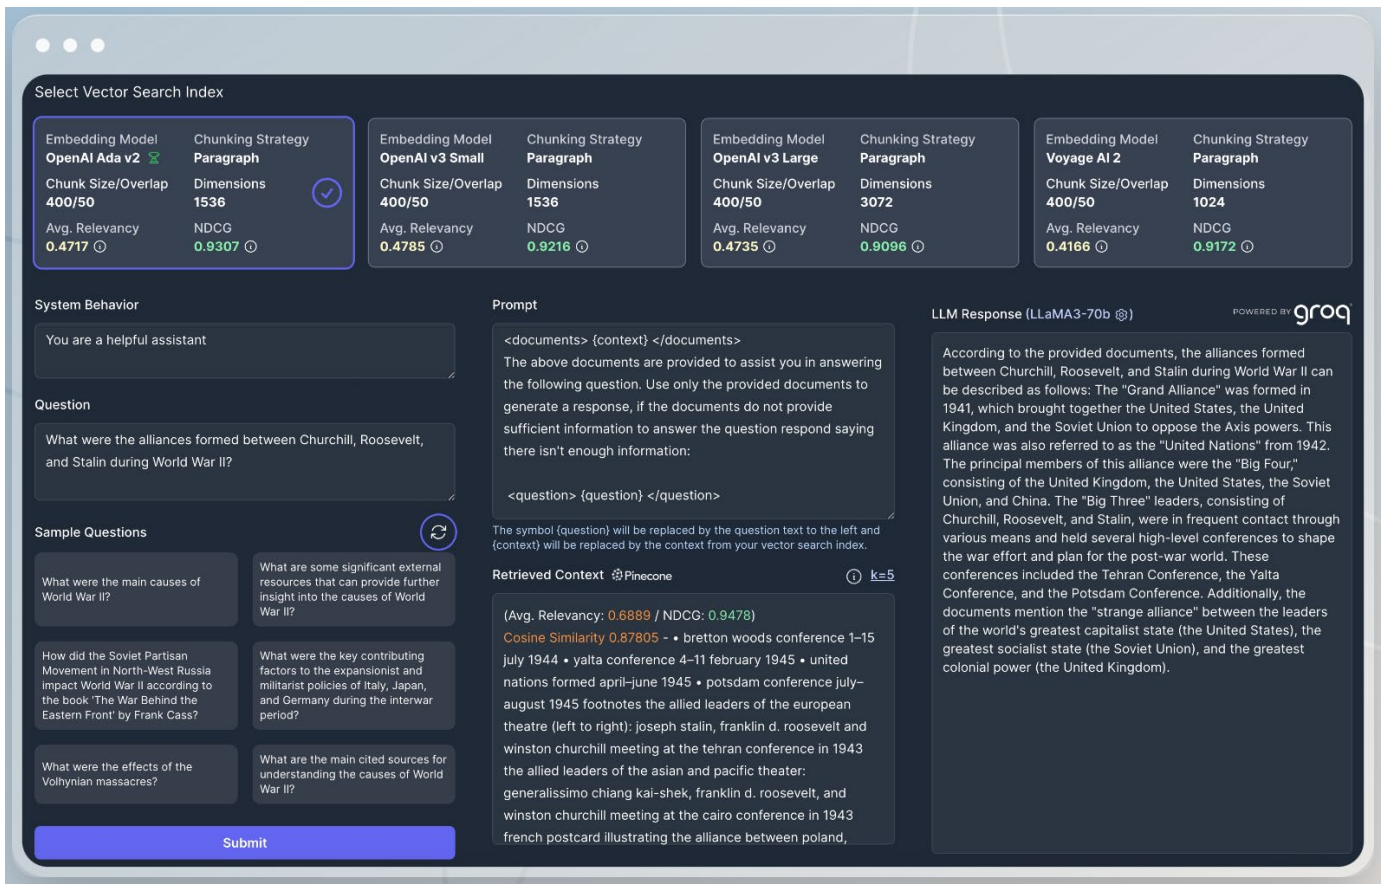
Select Vector Search Index

Embedding Model
OpenAI Ada v2
Chunking Strategy
Paragraph
Chunk Size/Overlap
400/50
Dimensions
1536
Avg. Relevancy
0.4717
NDCG
0.9307

Embedding Model
OpenAI v3 Small
Chunking Strategy
Paragraph
Chunk Size/Overlap
400/50
Dimensions
1536
Avg. Relevancy
0.4785
NDCG
0.9216

Embedding Model
OpenAI v3 Large
Chunking Strategy
Paragraph
Chunk Size/Overlap
400/50
Dimensions
3072
Avg. Relevancy
0.4735
NDCG
0.9096

Embedding Model
Voyage AI 2
Chunking Strategy
Paragraph
Chunk Size/Overlap
400/50
Dimensions
1024
Avg. Relevancy
0.4166
NDCG
0.9172

System Behavior

You are a helpful assistant

Question

What were the alliances formed between Churchill, Roosevelt, and Stalin during World War II?

Sample Questions

What were the main causes of World War II?

What are some significant external resources that can provide further insight into the causes of World War II?

How did the Soviet Partisan Movement in North-West Russia impact World War II according to the book 'The War Behind the Eastern Front' by Frank Cass?

What were the key contributing factors to the expansionist and militarist policies of Italy, Japan, and Germany during the interwar period?

What were the effects of the Volhynian massacres?

What are the main cited sources for understanding the causes of World War II?

Submit

Prompt

<documents> {context} </documents>
The above documents are provided to assist you in answering the following question. Use only the provided documents to generate a response, if the documents do not provide sufficient information to answer the question respond saying there isn't enough information:

<question> {question} </question>

The symbol {question} will be replaced by the question text to the left and {context} will be replaced by the context from your vector search index.

Retrieved Context Pinecone k=5

(Avg. Relevancy: 0.6889 / NDCG: 0.9478)
Cosine Similarity 0.87805 - • bretton woods conference 1–15 july 1944 • yalta conference 4–11 february 1945 • united nations formed april–june 1945 • potsdam conference july–august 1945 footnotes the allied leaders of the european theatre (left to right): joseph stalin, franklin d. roosevelt and winston churchill meeting at the tehran conference in 1943 the allied leaders of the asian and pacific theater: generalissimo chiang kai-shek, franklin d. roosevelt, and winston churchill meeting at the cairo conference in 1943 french postcard illustrating the alliance between poland,

LLM Response (LLaMA3-70b)

POWERED BY groq

According to the provided documents, the alliances formed between Churchill, Roosevelt, and Stalin during World War II can be described as follows: The "Grand Alliance" was formed in 1941, which brought together the United States, the United Kingdom, and the Soviet Union to oppose the Axis powers. This alliance was also referred to as the "United Nations" from 1942. The principal members of this alliance were the "Big Four," consisting of the United Kingdom, the United States, the Soviet Union, and China. The "Big Three" leaders, consisting of Churchill, Roosevelt, and Stalin, were in frequent contact through various means and held several high-level conferences to shape the war effort and plan for the post-war world. These conferences included the Tehran Conference, the Yalta Conference, and the Potsdam Conference. Additionally, the documents mention the "strange alliance" between the leaders of the world's greatest capitalist state (the United States), the greatest socialist state (the Soviet Union), and the greatest colonial power (the United Kingdom).